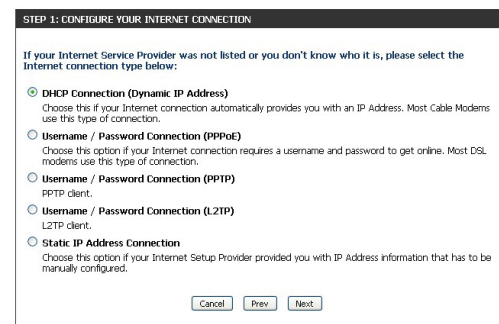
STEP 1: CONFIGURE YOUR INTERNET CONNECTION

If your Internet Service Provider was not listed or you don't know who it is, please select the Internet connection type below:

DHCP Connection (Dynamic IP Address)
Choose this if your Internet connection automatically provides you with an IP Address. Most Cable Modems use this type of connection.

Username / Password Connection (PPPoE)
Choose this option if your Internet connection requires a username and password to get online. Most DSL modems use this type of connection.

Username / Password Connection (PPTP)
PPTP client.

Username / Password Connection (L2TP)
L2TP client.

Static IP Address Connection
Choose this option if your Internet Setup Provider provided you with IP Address information that has to be manually configured.

Cancel Prev Next